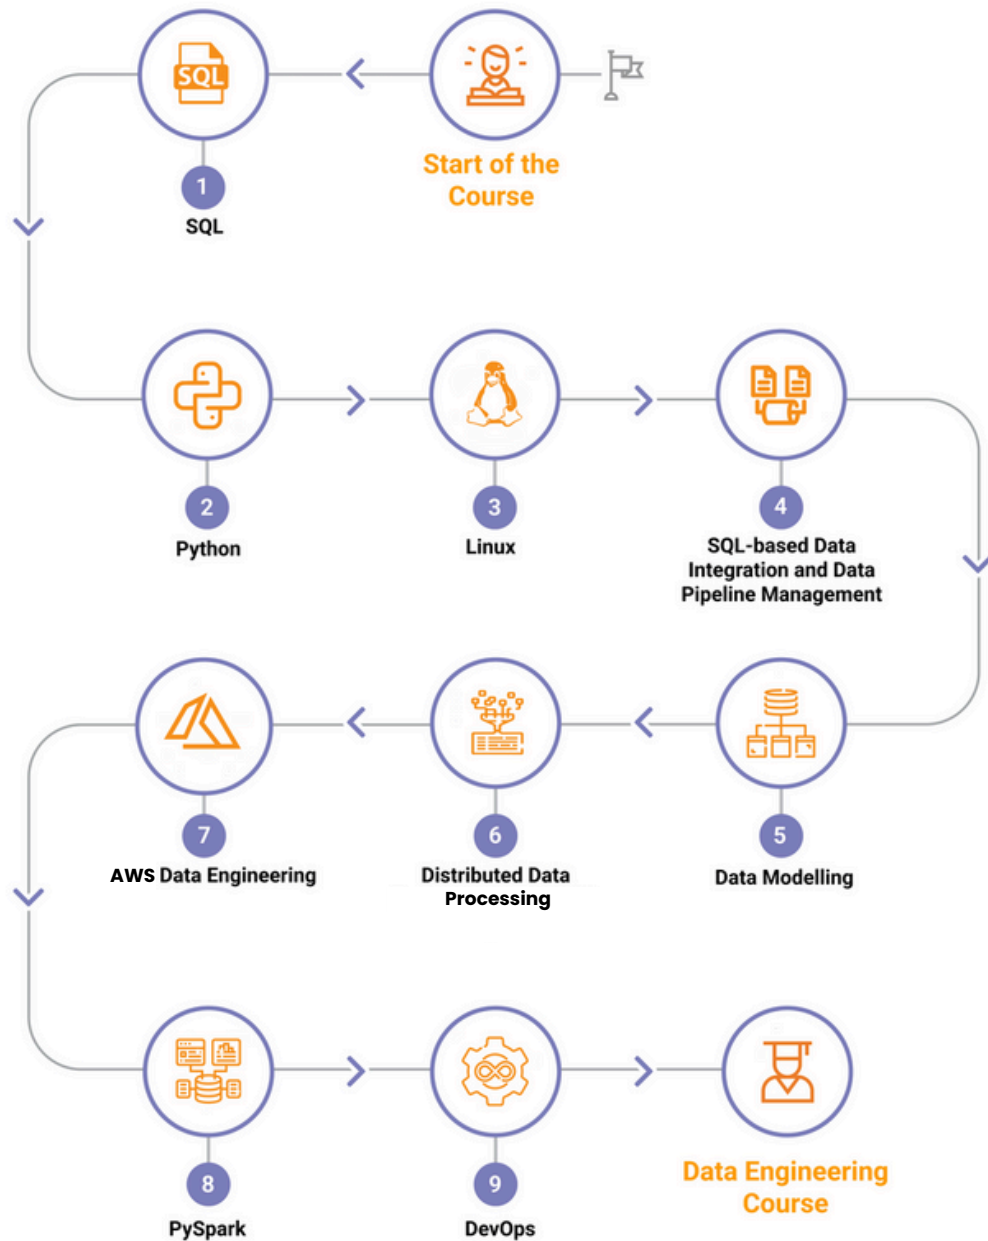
SQL

Start of the Course

1
SQL

2
Python

3
Linux

4
SQL-based Data Integration and Data Pipeline Management

7
AWS Data Engineering

6
Distributed Data Processing

5
Data Modelling

8
PySpark

9
DevOps

Data Engineering Course